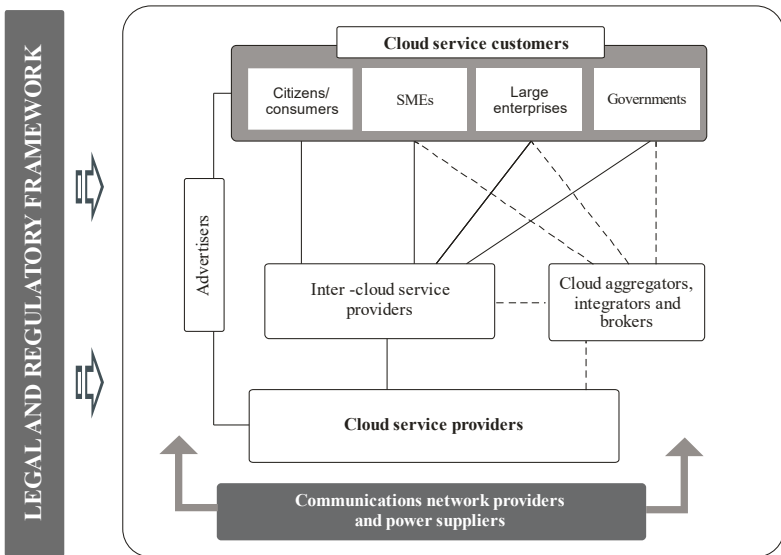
LEGAL AND REGULATORY FRAMEWORK

Cloud service customers

Citizens/ consumers

SMEs

Large enterprises

Governments

Advertisers

Inter -cloud service providers

Cloud aggregators, integrators and brokers

Cloud service providers

Communications network providers and power suppliers